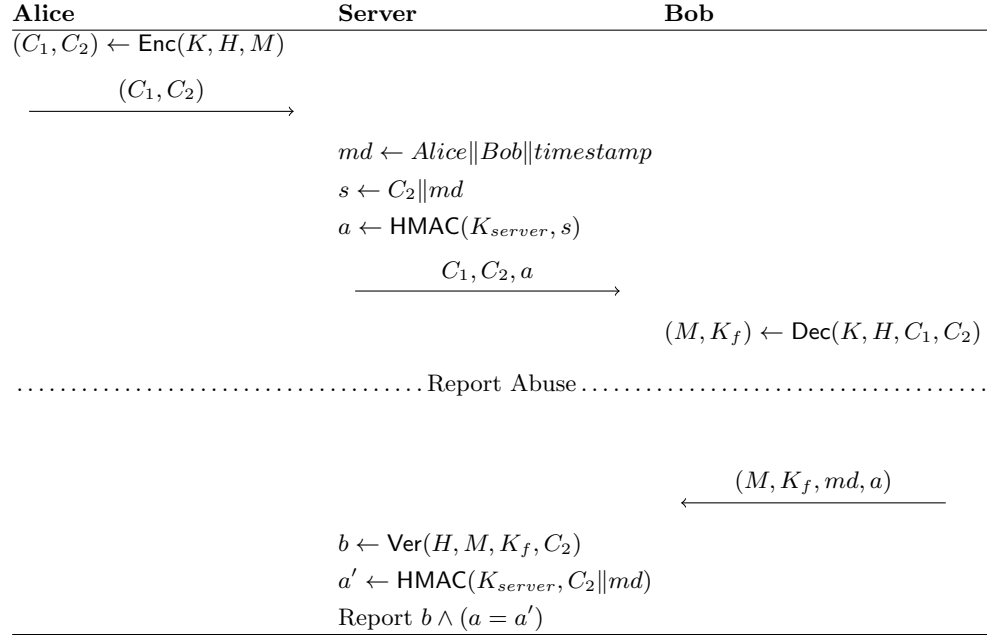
| Alice | Server | Bob |
|---|---|---|
| $(C_1, C_2) \leftarrow \mathsf{Enc}(K, H, M)$ | | |
| $(C_1, C_2)$ | | |
| | $md \leftarrow Alice\|Bob\|timestamp$ | |
| | $s \leftarrow C_2\|md$ | |
| | $a \leftarrow \mathsf{HMAC}(K_{server}, s)$ | |
| | $C_1, C_2, a$ | |
| | | $(M, K_f) \leftarrow \mathsf{Dec}(K, H, C_1, C_2)$ |

Report Abuse

| Alice | Server | Bob |
|---|---|---|
| | | $(M, K_f, md, a)$ |
| | $b \leftarrow \mathsf{Ver}(H, M, K_f, C_2)$ | |
| | $a' \leftarrow \mathsf{HMAC}(K_{server}, C_2\|md)$ | |
| | Report $b \wedge (a = a')$ | |